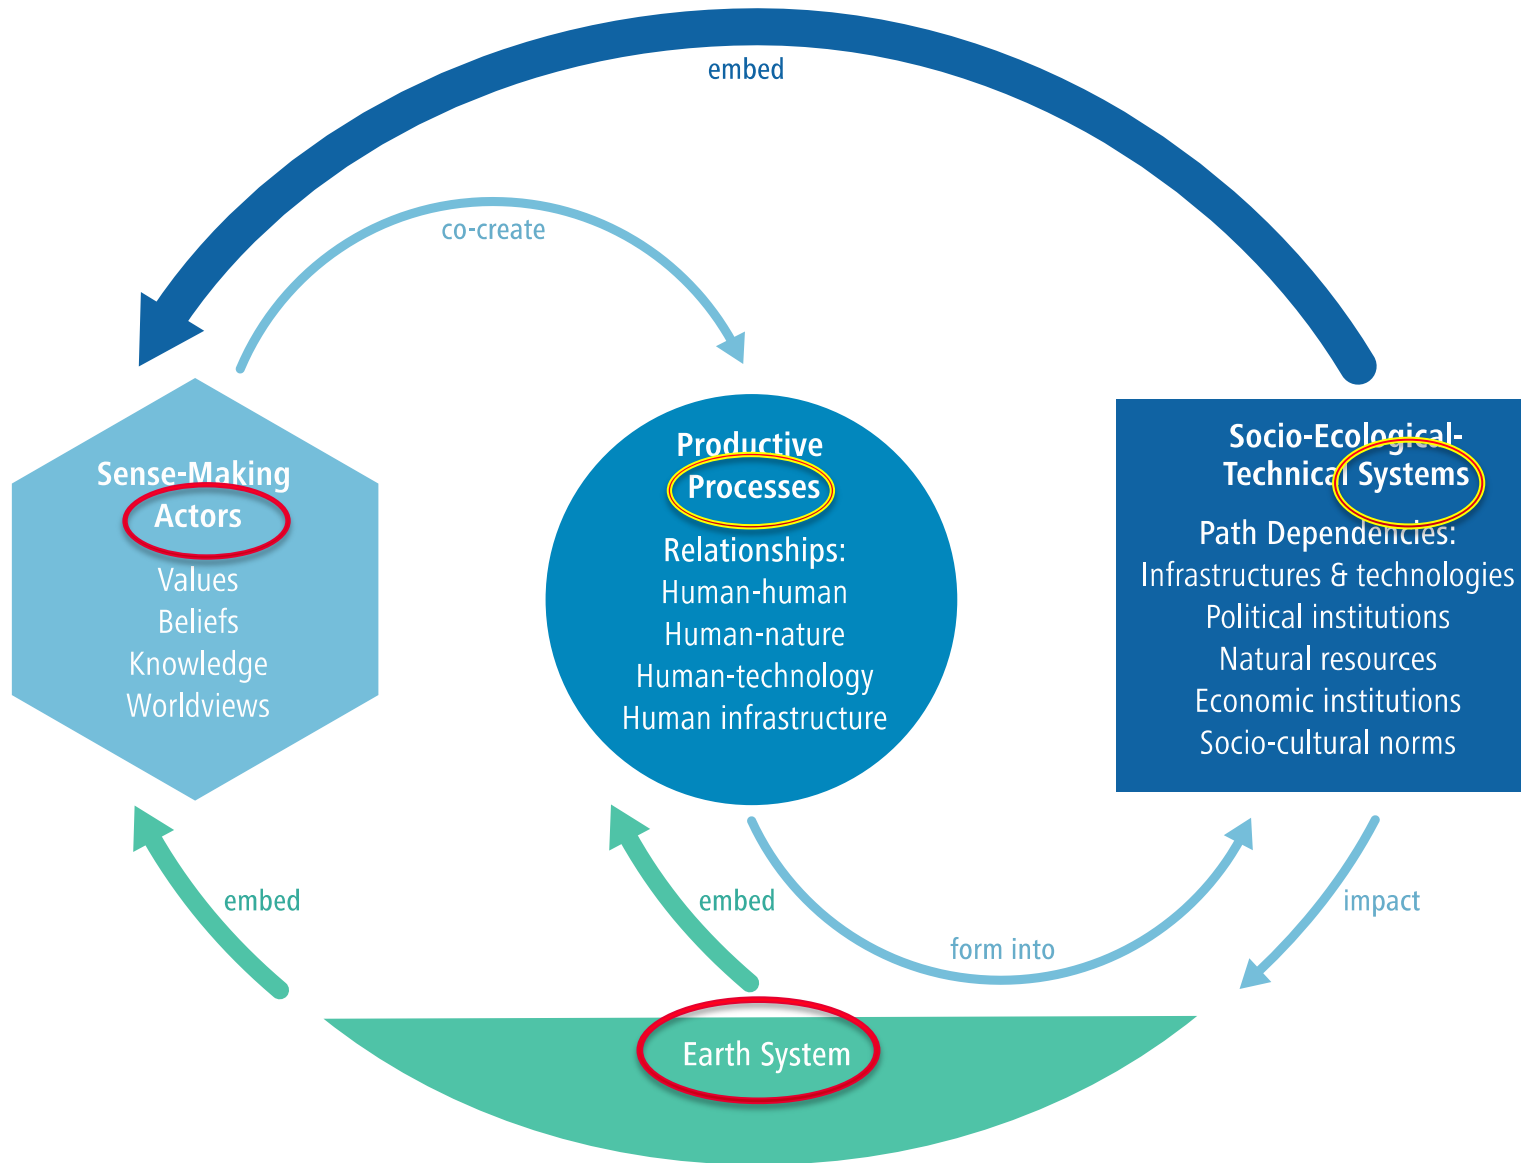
embed

co-create

Sense-Making Actors
Values
Beliefs
Knowledge
Worldviews

Productive Processes
Relationships:
Human-human
Human-nature
Human-technology
Human infrastructure

Socio-Ecological-Technical Systems
Path Dependencies:
Infrastructures & technologies
Political institutions
Natural resources
Economic institutions
Socio-cultural norms

embed

embed

form into

impact

Earth System